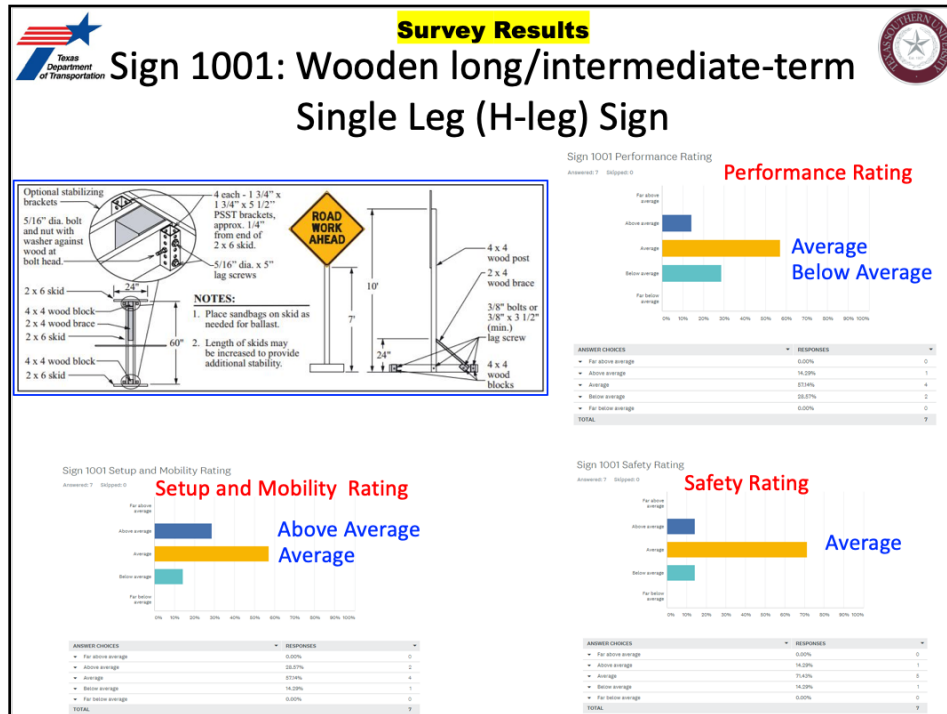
Texas Department of Transportation

Survey Results

Sign 1001: Wooden long/intermediate-term Single Leg (H-leg) Sign

TEXAS SOUTHERN UNIVERSITY

Optional stabilizing brackets

5/16" dia. bolt and nut with washer against wood at bolt head.

4 each - 1 3/4" x 1 3/4" x 5 1/2" PSST brackets, approx. 1/4" from end of 2 x 6 skid.

5/16" dia. x 5" lag screws

2 x 6 skid

24"

4 x 4 wood block

2 x 4 wood brace

2 x 6 skid

60"

4 x 4 wood block

2 x 6 skid

NOTES:

1. Place sandbags on skid as needed for ballast.

2. Length of skids may be increased to provide additional stability.

ROAD WORK AHEAD

10'

7'

24"

4 x 4 wood post

2 x 4 wood brace

3/8" bolts or 3/8" x 3 1/2" (min.) lag screw

4 x 4 wood blocks

Sign 1001 Performance Rating

Answered: 7 Skipped: 0

Performance Rating

Far above average

Above average

Average

Below average

Far below average

Average
Below Average

0% 10% 20% 30% 40% 50% 60% 70% 80% 90% 100%

| ANSWER CHOICES | RESPONSES | |
|---|---|---|
| Far above average | 0.00% | 0 |
| Above average | 14.29% | 1 |
| Average | 57.14% | 4 |
| Below average | 28.57% | 2 |
| Far below average | 0.00% | 0 |
| TOTAL | | 7 |

Sign 1001 Setup and Mobility Rating

Answered: 7 Skipped: 0

Setup and Mobility Rating

Far above average

Above average

Average

Below average

Far below average

Above Average
Average

0% 10% 20% 30% 40% 50% 60% 70% 80% 90% 100%

| ANSWER CHOICES | RESPONSES | |
|---|---|---|
| Far above average | 0.00% | 0 |
| Above average | 28.57% | 2 |
| Average | 57.14% | 4 |
| Below average | 14.29% | 1 |
| Far below average | 0.00% | 0 |
| TOTAL | | 7 |

Sign 1001 Safety Rating

Answered: 7 Skipped: 0

Safety Rating

Far above average

Above average

Average

Below average

Far below average

Average

0% 10% 20% 30% 40% 50% 60% 70% 80% 90% 100%

| ANSWER CHOICES | RESPONSES | |
|---|---|---|
| Far above average | 0.00% | 0 |
| Above average | 14.29% | 1 |
| Average | 71.43% | 5 |
| Below average | 14.29% | 1 |
| Far below average | 0.00% | 0 |
| TOTAL | | 7 |